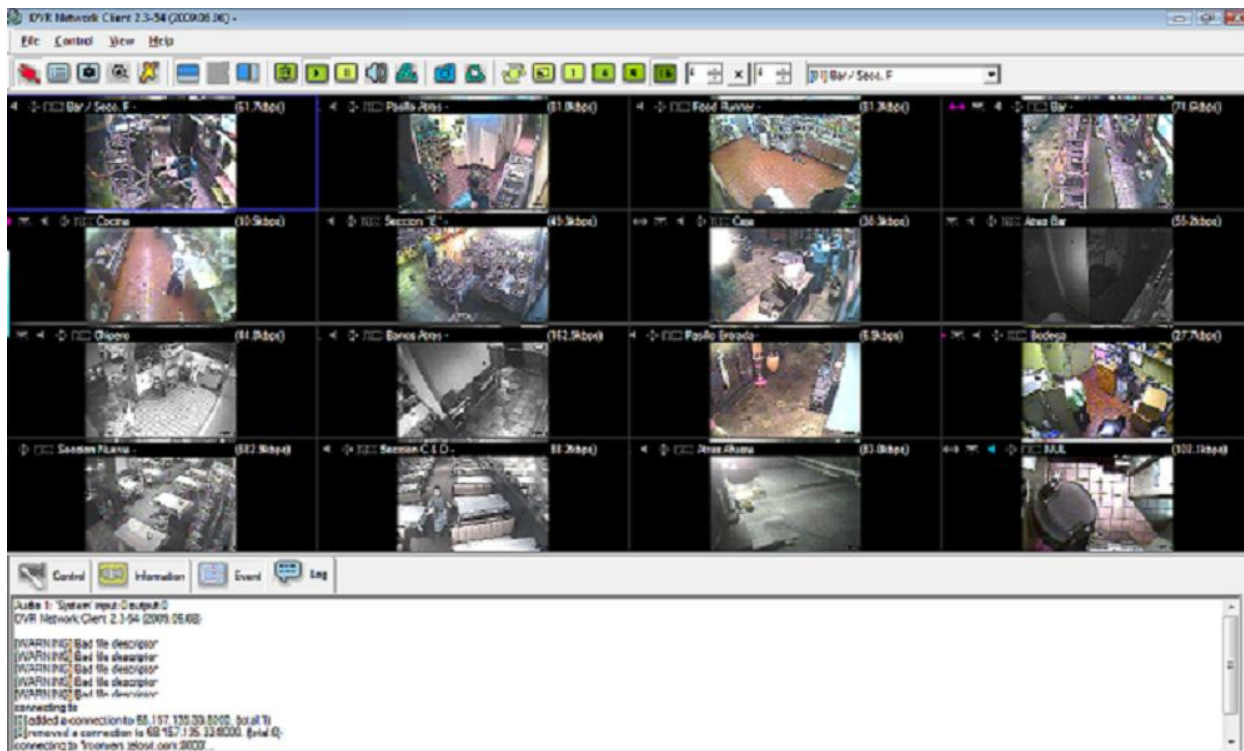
DVR Network Client 2.3-54 (2009.06.08) -

File Control View Help

4 x 4 [1] Bar / Secc. F

Bar / Secc. F (61.7kbps)
Pasillo Atras - (51.0kbps)
Food Runner - (51.3kbps)
Bar - (71.6kbps)

Cocina (10.5kbps)
Seccion "E" - (45.3kbps)
Caja (38.3kbps)
Area Bar (55.2kbps)

Chipero (44.8kbps)
Banos Atras - (162.5kbps)
Pasillo Entrada - (6.9kbps)
Bodega (27.7kbps)

Seccion Nueva - (682.5kbps)
Seccion C.I.D. - (88.2kbps)
Area Afuera (83.0kbps)
NULL (100.1kbps)

Control Information Event Log

Audio 1: 'System' input 0 output 0
DVR Network Client 2.3-54 (2009.06.08)

[WARNING] Bad file descriptor
[WARNING] Bad file descriptor
[WARNING] Bad file descriptor
[WARNING] Bad file descriptor
[WARNING] Bad file descriptor
connecting to
[1] added a connection to 68.157.135.33:8000. (total 1)
[1] removed a connection to 68.157.135.33:8000. (total 0)
connecting to '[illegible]:8000'...